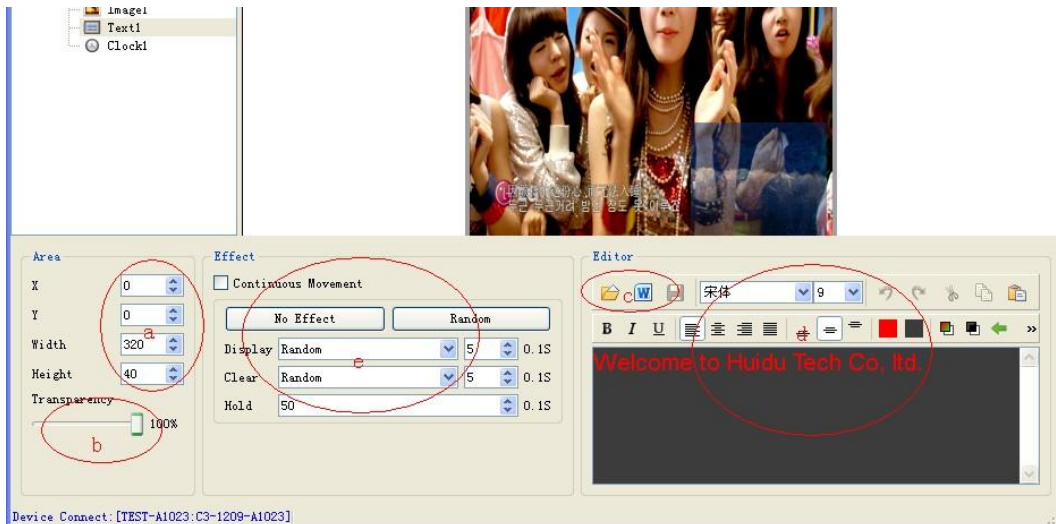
Image1
Text1
Clock1

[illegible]

Area
X 0
Y 0
Width 320
Height 40
Transparency
100%
a
b

Effect
Continuous Movement
No Effect
Random
Display Random 5 0.1S
Clear Random 5 0.1S
Hold 50 0.1S
e

Editor
c W
宋体 9
B I U
d
»
Welcome to Huidu Tech Co, ltd.

Device Connect:[TEST-A1023:C3-1209-A1023]